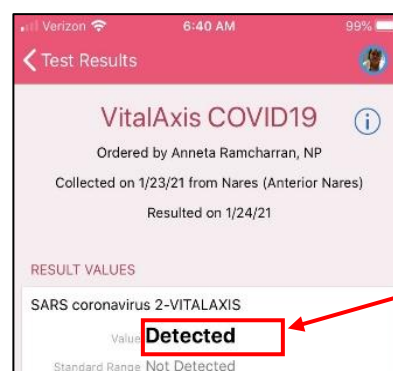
Verizon 6:40 AM 99%

Test Results

VitalAxis COVID19

Ordered by Anneta Ramcharran, NP

Collected on 1/23/21 from Nares (Anterior Nares)

Resulted on 1/24/21

RESULT VALUES

SARS coronavirus 2-VITALAXIS

Value Detected

Standard Range Not Detected